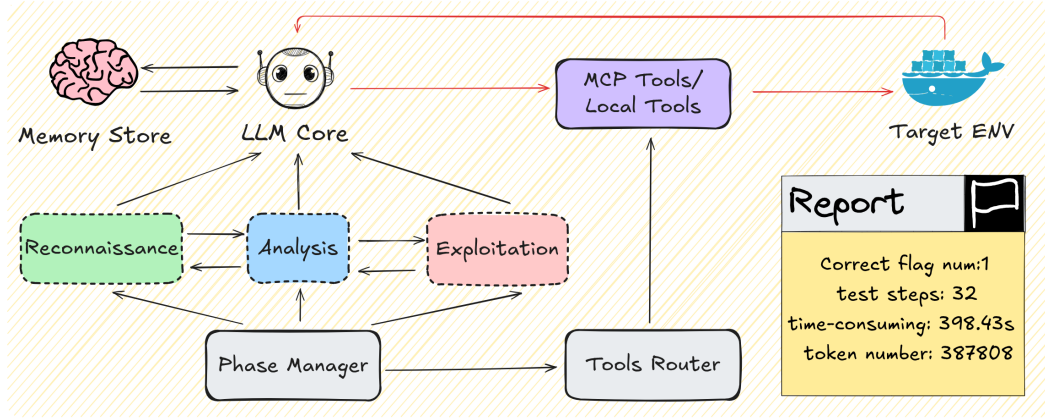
Memory Store

LLM Core

MCP Tools/
Local Tools

Target ENV

Reconnaissance

Analysis

Exploitation

Report

Correct flag num:1
test steps: 32
time-consuming: 398.43s
token number: 387808

Phase Manager

Tools Router